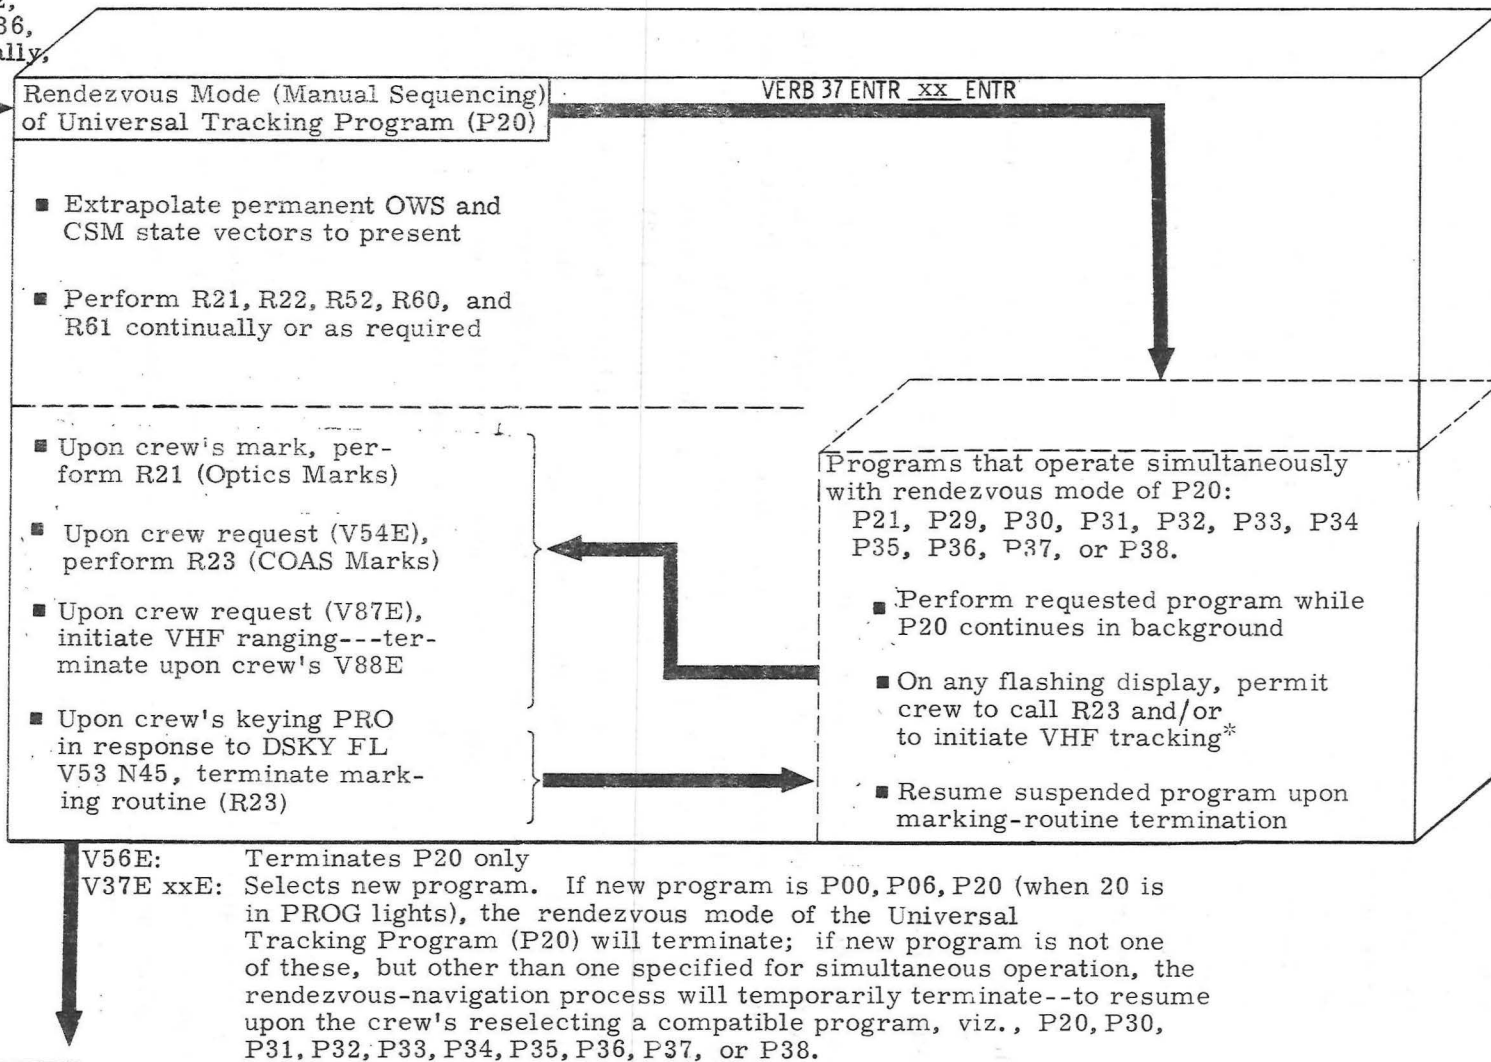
2,
36,
ally,

Rendezvous Mode (Manual Sequencing) of Universal Tracking Program (P20)

VERB 37 ENTR xx ENTR

■ Extrapolate permanent OWS and CSM state vectors to present

■ Perform R21, R22, R52, R60, and R61 continually or as required

■ Upon crew's mark, perform R21 (Optics Marks)

■ Upon crew request (V54E), perform R23 (COAS Marks)

■ Upon crew request (V87E), initiate VHF ranging---terminate upon crew's V88E

■ Upon crew's keying PRO in response to DSKY FL V53 N45, terminate marking routine (R23)

Programs that operate simultaneously with rendezvous mode of P20:
P21, P29, P30, P31, P32, P33, P34 P35, P36, P37, or P38.

■ Perform requested program while P20 continues in background

■ On any flashing display, permit crew to call R23 and/or to initiate VHF tracking*

■ Resume suspended program upon marking-routine termination

V56E: Terminates P20 only
V37E xxE: Selects new program. If new program is P00, P06, P20 (when 20 is in PROG lights), the rendezvous mode of the Universal Tracking Program (P20) will terminate; if new program is not one of these, but other than one specified for simultaneous operation, the rendezvous-navigation process will temporarily terminate--to resume upon the crew's reselecting a compatible program, viz., P20, P30, P31, P32, P33, P34, P35, P36, P37, or P38.